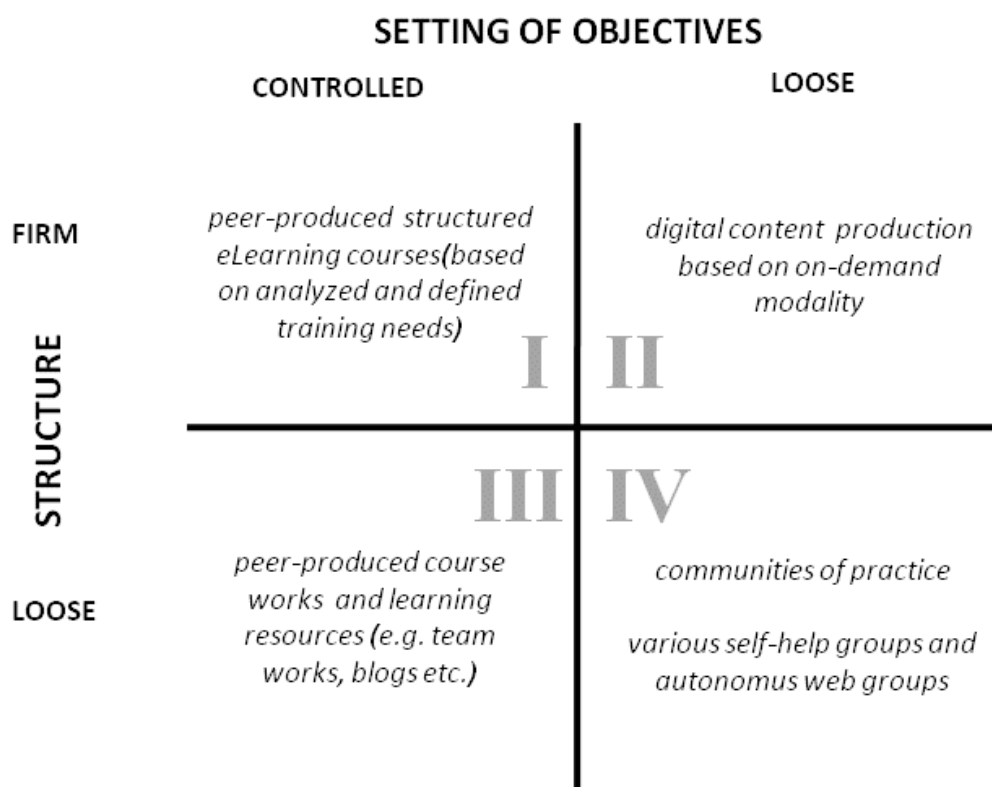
SETTING OF OBJECTIVES

CONTROLLED

LOOSE

STRUCTURE

FIRM

peer-produced structured eLearning courses(based on analyzed and defined training needs)

I

II

digital content production based on on-demand modality

III

IV

LOOSE

peer-produced course works and learning resources (e.g. team works, blogs etc.)

communities of practice

various self-help groups and autonomus web groups